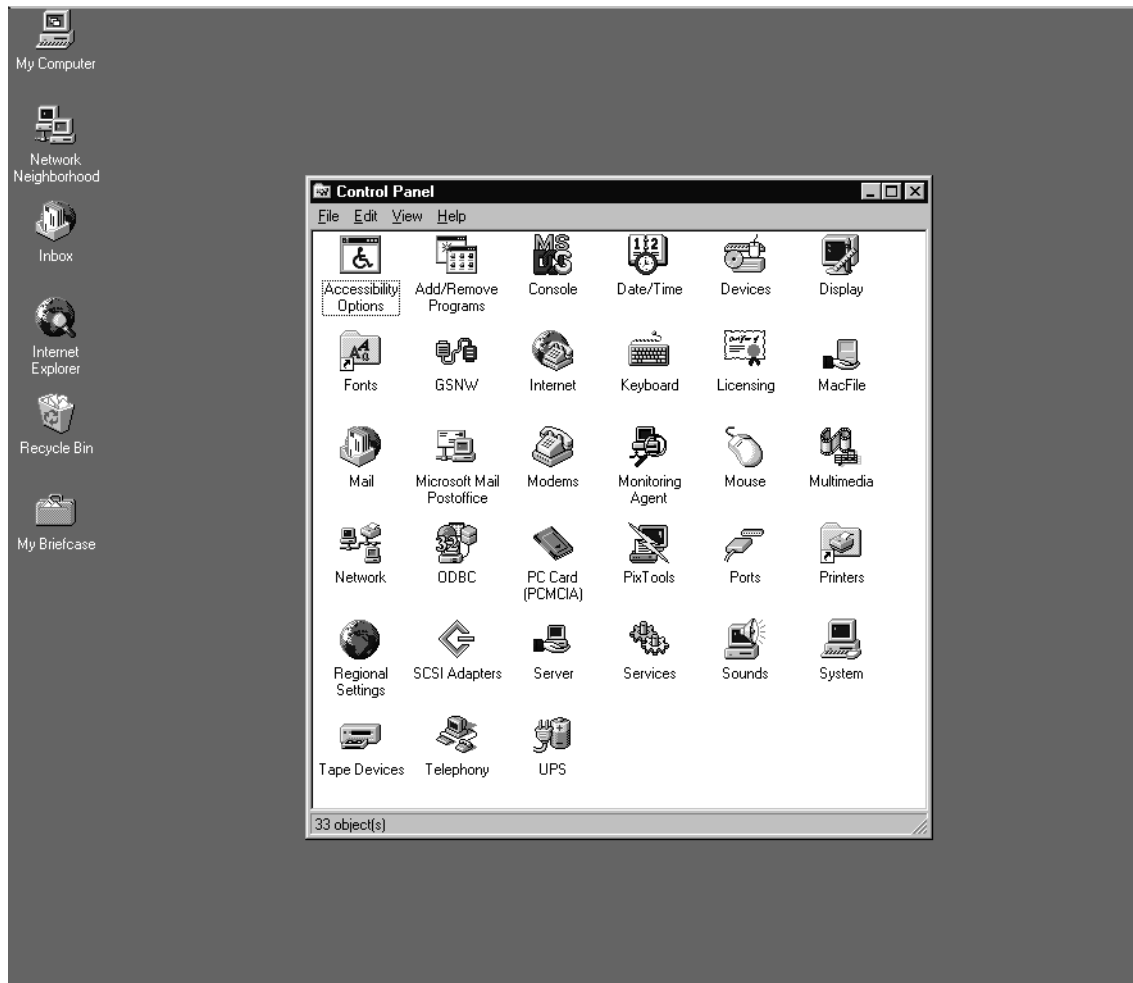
My Computer

Network Neighborhood

Inbox

Internet Explorer

Recycle Bin

My Briefcase

Control Panel

File Edit View Help

Accessibility Options
Add/Remove Programs
Console
Date/Time
Devices
Display

Fonts
GSNW
Internet
Keyboard
Licensing
MacFile

Mail
Microsoft Mail Postoffice
Modems
Monitoring Agent
Mouse
Multimedia

Network
ODBC
PC Card (PCMCIA)
PixTools
Ports
Printers

Regional Settings
SCSI Adapters
Server
Services
Sounds
System

Tape Devices
Telephony
UPS

33 object(s)